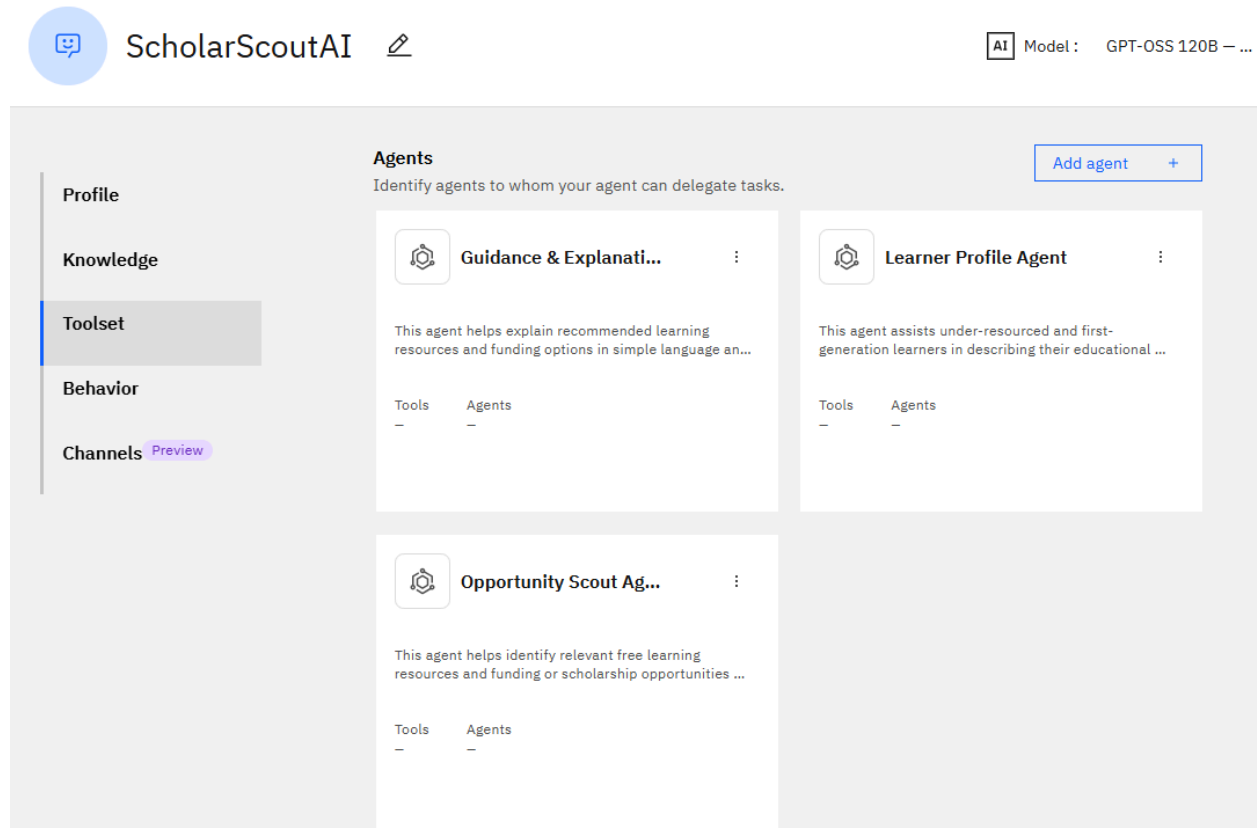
ScholarScoutAI

AI Model : GPT-OSS 120B — ...

Profile

Knowledge

Toolset

Behavior

Channels Preview

Agents
Identify agents to whom your agent can delegate tasks.

Add agent +

Guidance & Explanati...

This agent helps explain recommended learning resources and funding options in simple language an...

Tools
–

Agents
–

Learner Profile Agent

This agent assists under-resourced and first-generation learners in describing their educational ...

Tools
–

Agents
–

Opportunity Scout Ag...

This agent helps identify relevant free learning resources and funding or scholarship opportunities ...

Tools
–

Agents
–